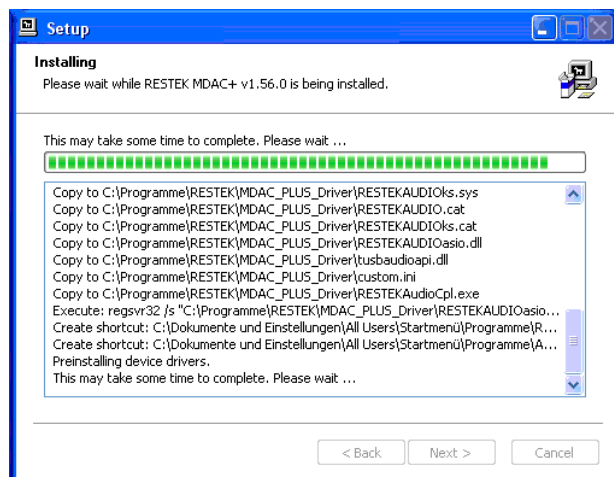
Setup

Installing
Please wait while RESTEK MDAC+ v1.56.0 is being installed.

This may take some time to complete. Please wait ...

Copy to C:\Programme\RESTEK\MDAC_PLUS_Driver\RESTEKAUDIOks.sys
Copy to C:\Programme\RESTEK\MDAC_PLUS_Driver\RESTEKAUDIO.cat
Copy to C:\Programme\RESTEK\MDAC_PLUS_Driver\RESTEKAUDIOks.cat
Copy to C:\Programme\RESTEK\MDAC_PLUS_Driver\RESTEKAUDIOasio.dll
Copy to C:\Programme\RESTEK\MDAC_PLUS_Driver\tusbaudioapi.dll
Copy to C:\Programme\RESTEK\MDAC_PLUS_Driver\custom.ini
Copy to C:\Programme\RESTEK\MDAC_PLUS_Driver\RESTEKAudioCpl.exe
Execute: regsvr32 /s "C:\Programme\RESTEK\MDAC_PLUS_Driver\RESTEKAUDIOasio...
Create shortcut: C:\Dokumente und Einstellungen\All Users\Startmenü\Programme\R...
Create shortcut: C:\Dokumente und Einstellungen\All Users\Startmenü\Programme\A...
Preinstalling device drivers.
This may take some time to complete. Please wait ...

< Back Next > Cancel